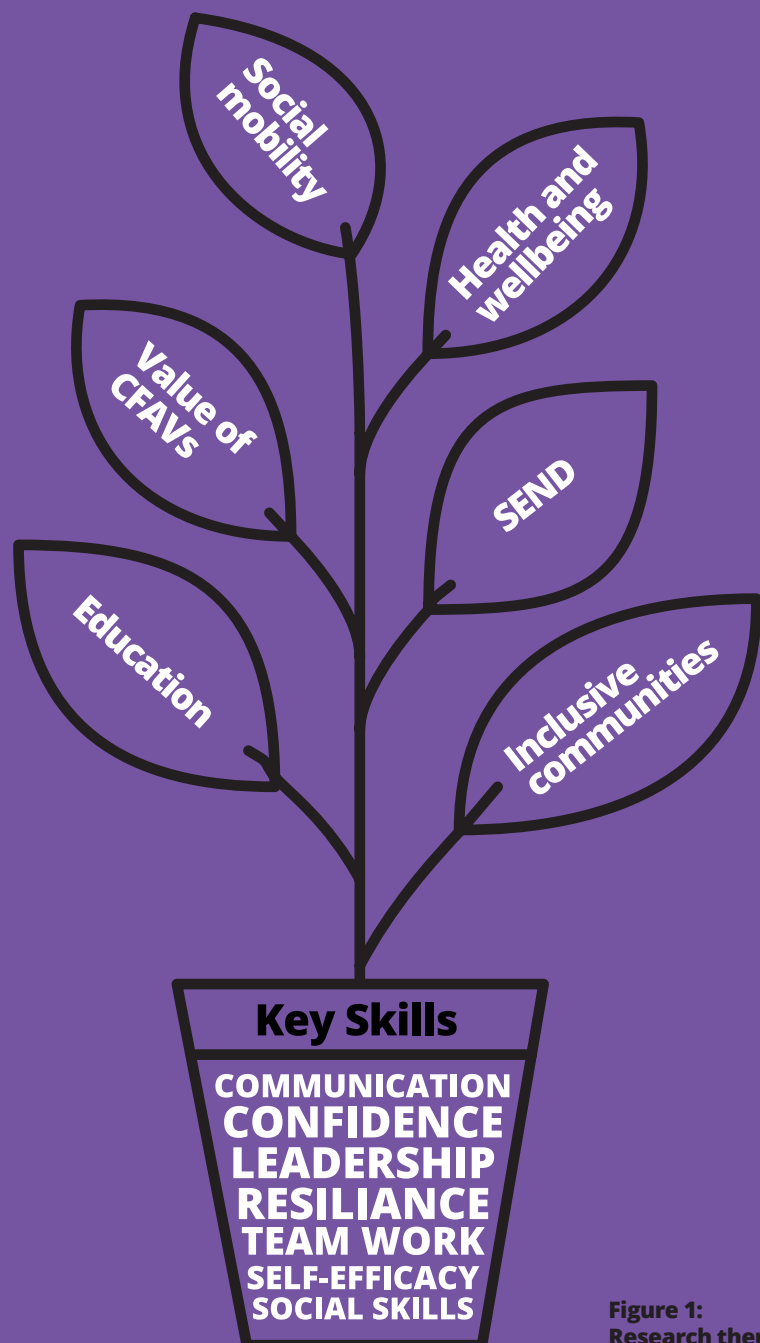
Social mobility

Health and wellbeing

Value of CFAVs

SEND

Education

Inclusive communities

Key Skills

COMMUNICATION
CONFIDENCE
LEADERSHIP
RESILIANCE
TEAM WORK
SELF-EFFICACY
SOCIAL SKILLS

Figure 1:
Research the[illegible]